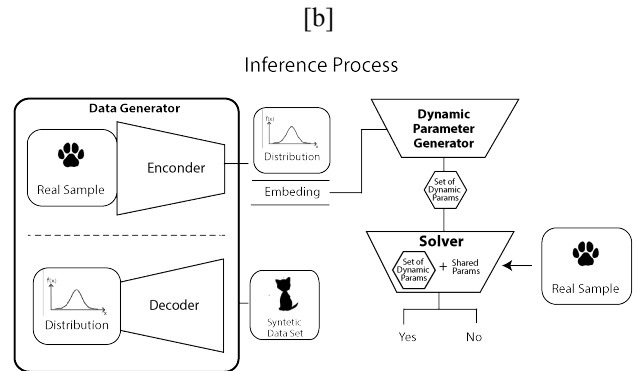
[b]

Inference Process

Data Generator

Real Sample

Enconder

f(x)

x

Distribution

Embeding

Dynamic Parameter Generator

Set of Dynamic Params

Solver

Set of Dynamic Params

+ Shared Params

Real Sample

f(x)

x

Distribution

Decoder

Syntetic Data Set

Yes

No